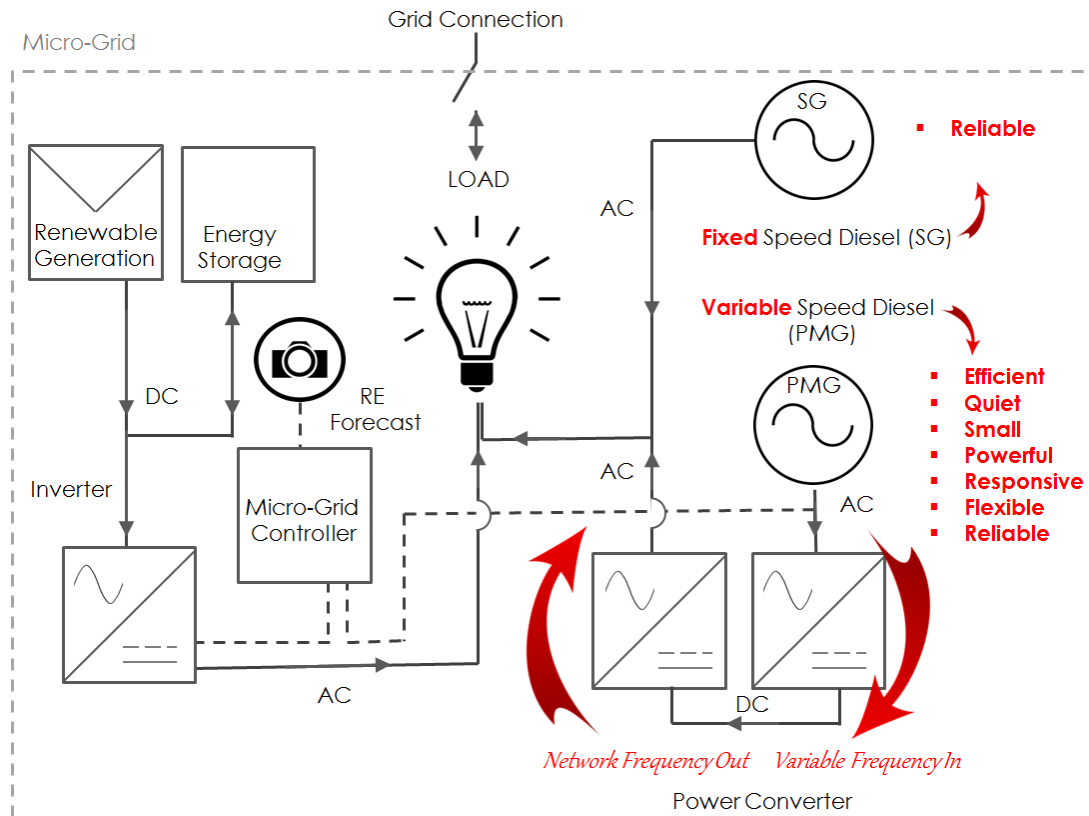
Grid Connection

Micro-Grid

LOAD

SG

Reliable

AC

Fixed Speed Diesel (SG)

Renewable Generation

Energy Storage

Variable Speed Diesel (PMG)

DC

RE Forecast

PMG

Efficient
Quiet
Small
Powerful
Responsive
Flexible
Reliable

AC

Inverter

Micro-Grid Controller

AC

AC

DC

Network Frequency Out

Variable Frequency In

Power Converter